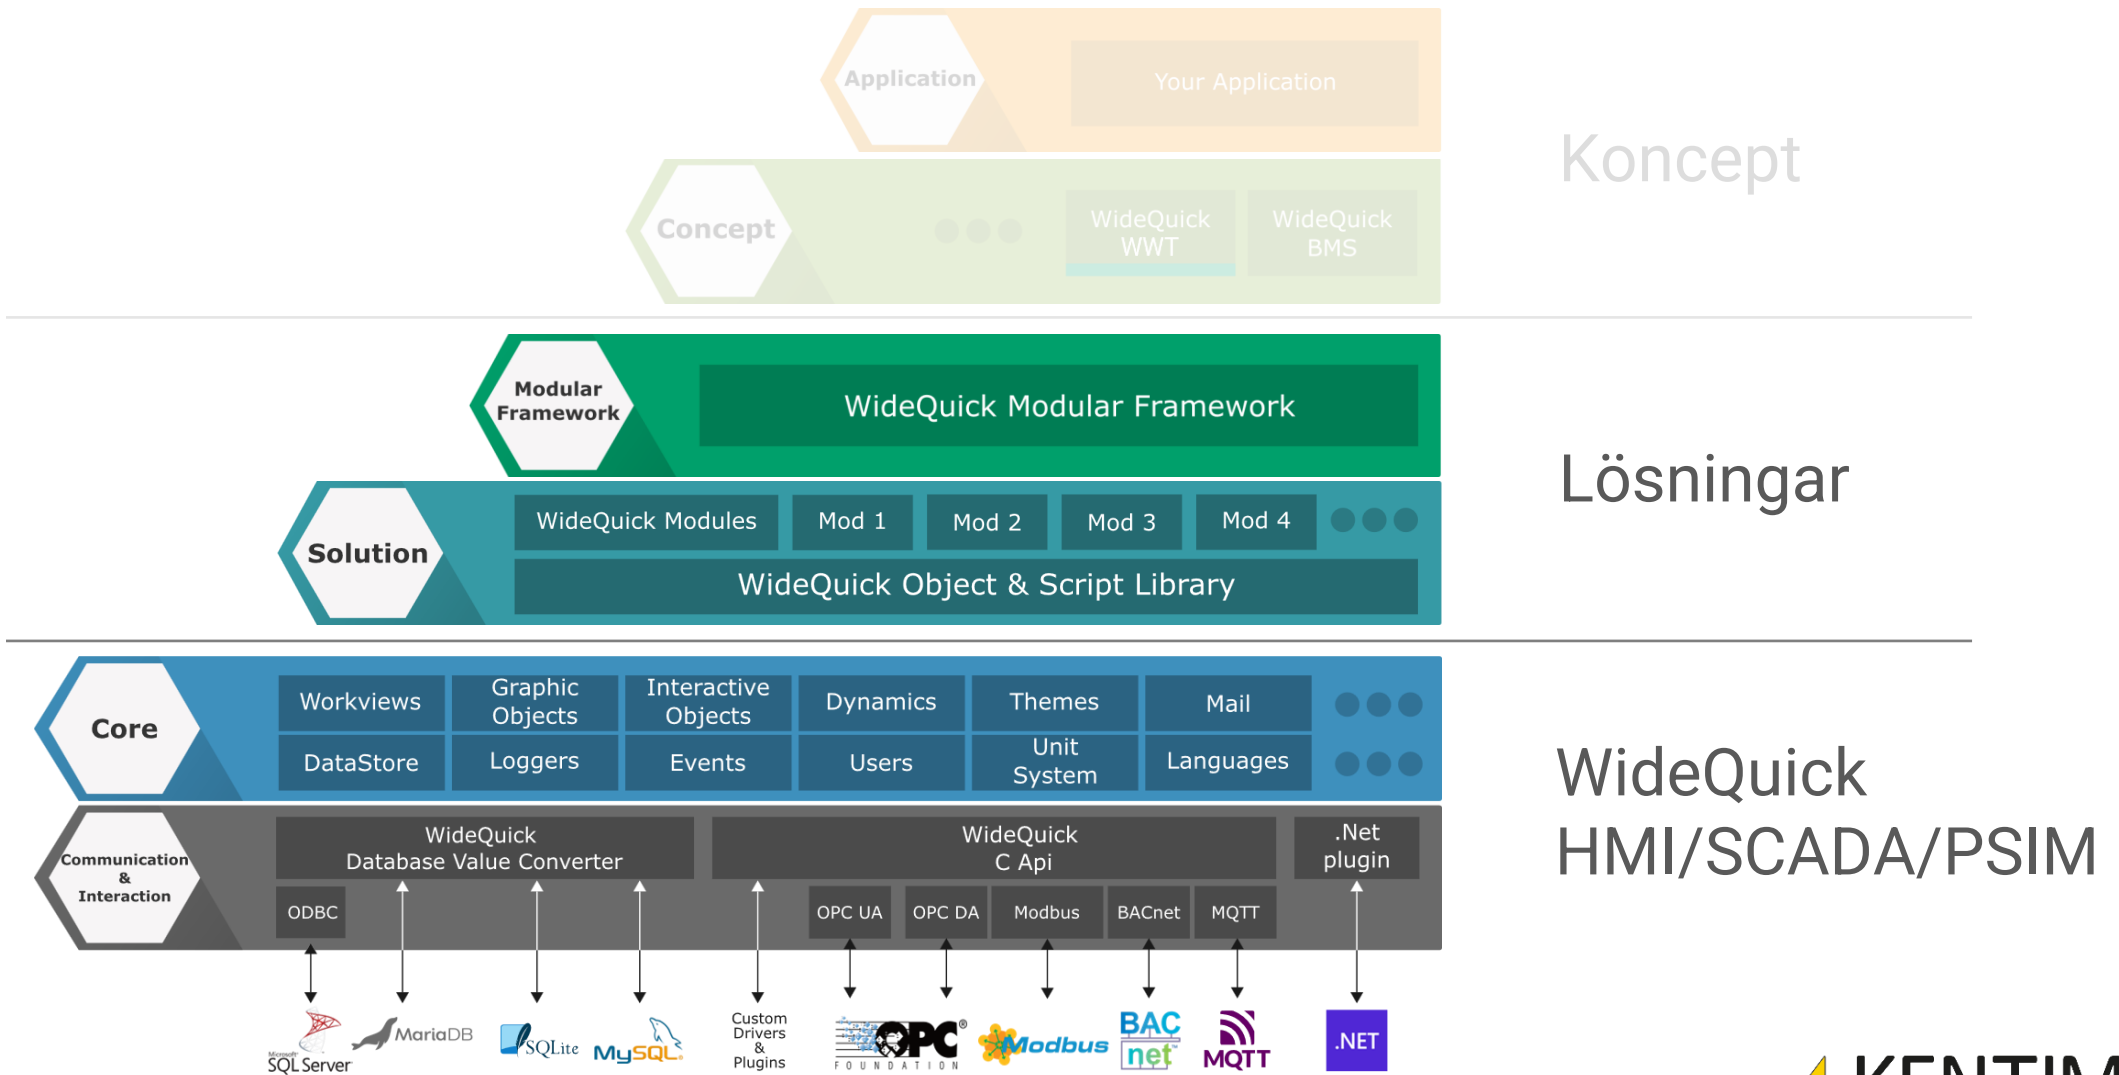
Application

Your Application

Koncept

Concept

WideQuick WWT

WideQuick BMS

Modular Framework

WideQuick Modular Framework

Lösningar

Solution

WideQuick Modules

Mod 1

Mod 2

Mod 3

Mod 4

WideQuick Object & Script Library

Core

Workviews

Graphic Objects

Interactive Objects

Dynamics

Themes

Mail

DataStore

Loggers

Events

Users

Unit System

Languages

WideQuick HMI/SCADA/PSIM

Communication & Interaction

WideQuick Database Value Converter

WideQuick C Api

.Net plugin

ODBC

OPC UA

OPC DA

Modbus

BACnet

MQTT

Microsoft SQL Server

MariaDB

SQLite

MySQL

Custom Drivers & Plugins

OPC FOUNDATION

Modbus

BACnet

MQTT

.NET

KENTIM